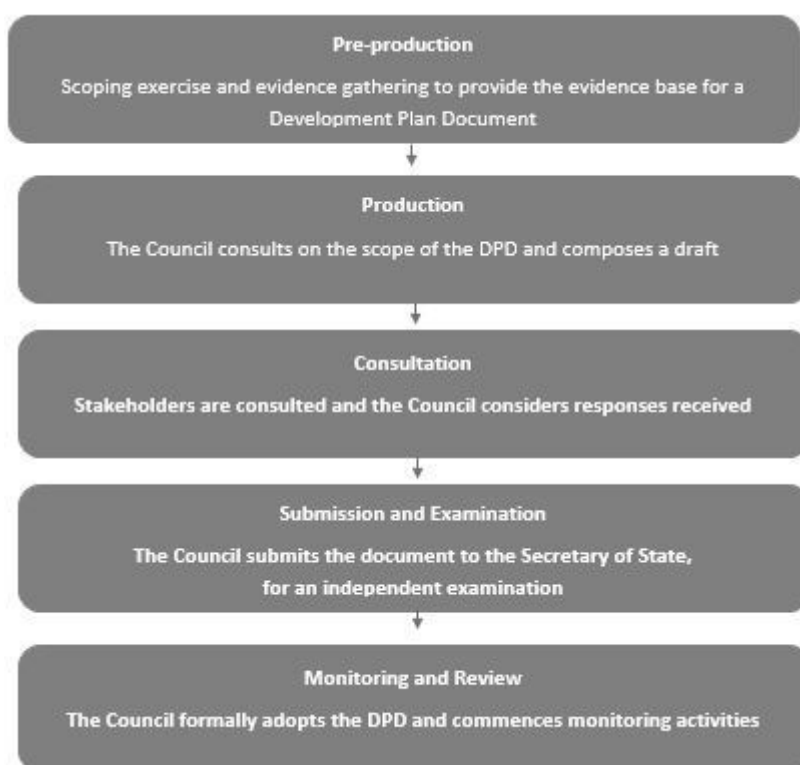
Pre-production

Scoping exercise and evidence gathering to provide the evidence base for a Development Plan Document

Production

The Council consults on the scope of the DPD and composes a draft

Consultation

Stakeholders are consulted and the Council considers responses received

Submission and Examination

The Council submits the document to the Secretary of State, for an independent examination

Monitoring and Review

The Council formally adopts the DPD and commences monitoring activities